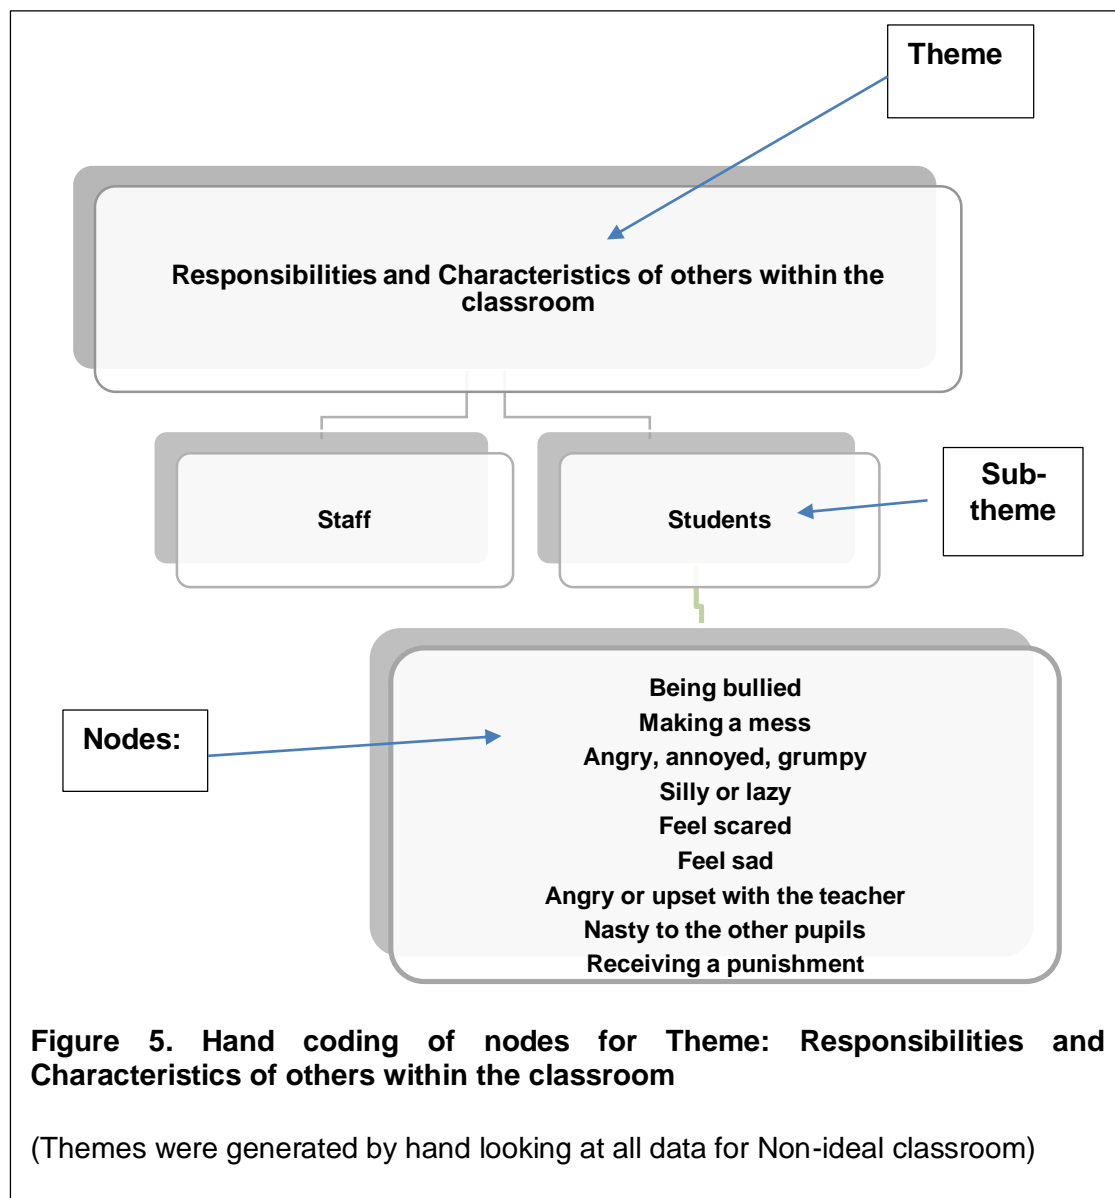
Theme

Responsibilities and Characteristics of others within the classroom

Staff

Students

Sub-theme

Nodes:

Being bullied
Making a mess
Angry, annoyed, grumpy
Silly or lazy
Feel scared
Feel sad
Angry or upset with the teacher
Nasty to the other pupils
Receiving a punishment

**Figure 5. Hand coding of nodes for Theme: Responsibilities and Characteristics of others within the classroom**

(Themes were generated by hand looking at all data for Non-ideal classroom)